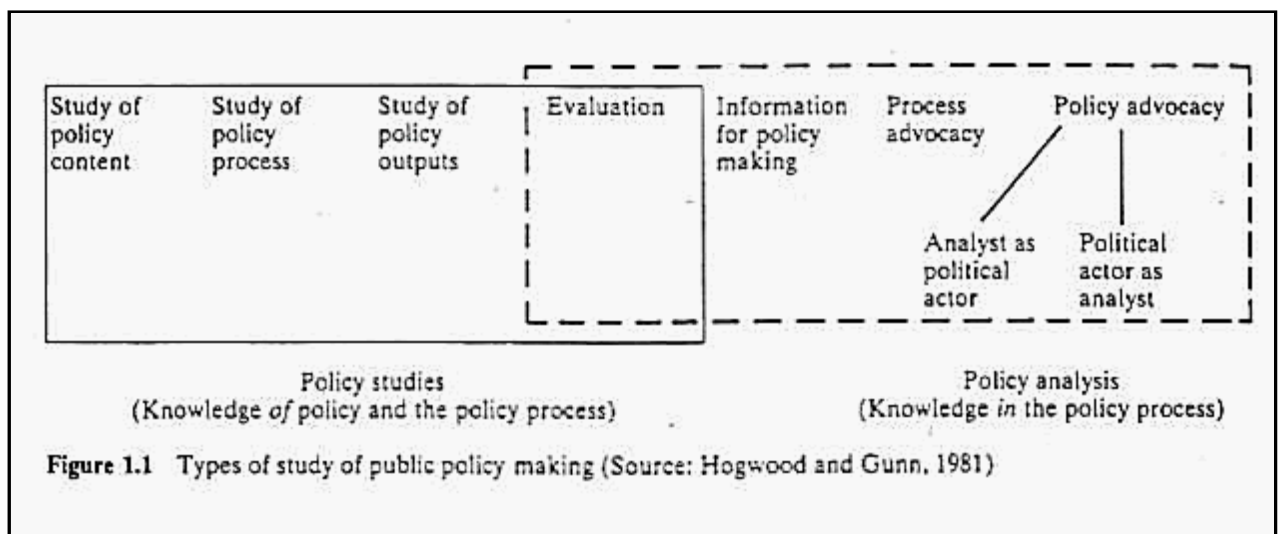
Study of policy content

Study of policy process

Study of policy outputs

Evaluation

Information for policy making

Process advocacy

Policy advocacy

Analyst as political actor

Political actor as analyst

Policy studies
(Knowledge *of* policy and the policy process)

Policy analysis
(Knowledge *in* the policy process)

**Figure 1.1** Types of study of public policy making (Source: Hogwood and Gunn, 1981)